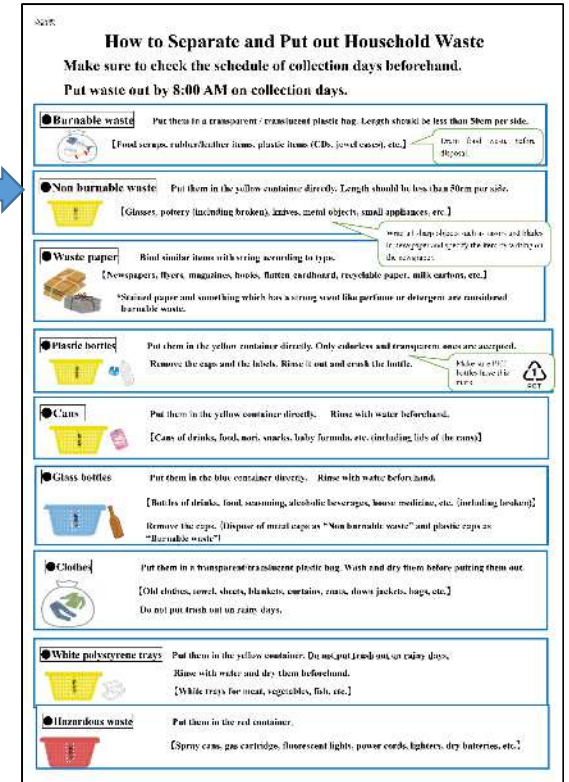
Note

How to Separate and Put out Household Waste

Make sure to check the schedule of collection days beforehand.

Put waste out by 8:00 AM on collection days.

●Burnable waste Put them in a transparent / translucent plastic bag. Length should be less than 50cm per side.

【Food scraps, rubber/leather items, plastic items (CDs, jewel cases), etc.】

Drain food waste before disposal.

●Non burnable waste Put them in the yellow container directly. Length should be less than 50cm per side.

【Glasses, pottery (including broken), knives, metal objects, small appliances, etc.】

Wrap all sharp objects such as knives and blades in newspaper and specify the item in writing on the newspaper.

●Waste paper Bind similar items with string according to type.

【Newspapers, flyers, magazines, books, flatten cardboard, recyclable paper, milk cartons, etc.】

*Stained paper and something which has a strong scent like perfume or detergent are considered burnable waste.

●Plastic bottles Put them in the yellow container directly. Only colorless and transparent ones are accepted.

Remove the caps and the labels. Rinse it out and crush the bottle.

Make sure PET bottles have this mark.

PET

●Cans Put them in the yellow container directly. Rinse with water beforehand.

【Cans of drinks, food, nori, snacks, baby formula, etc. (including lids of the cans)】

●Glass bottles Put them in the blue container directly. Rinse with water beforehand.

【Bottles of drinks, food, seasoning, alcoholic beverages, house medicine, etc. (including broken)】

Remove the caps. (Dispose of metal caps as "Non burnable waste" and plastic caps as "Burnable waste")

●Clothes Put them in a transparent/translucent plastic bag. Wash and dry them before putting them out.

【Old clothes, towel, sheets, blankets, curtains, coats, down jackets, bags, etc.】

Do not put trash out on rainy days.

●White polystyrene trays Put them in the yellow container. Do not put trash out on rainy days.

Rinse with water and dry them beforehand.

【White trays for meat, vegetables, fish, etc.】

●Hazardous waste Put them in the red container.

【Spray cans, gas cartridge, fluorescent lights, power cords, lighters, dry batteries, etc.】